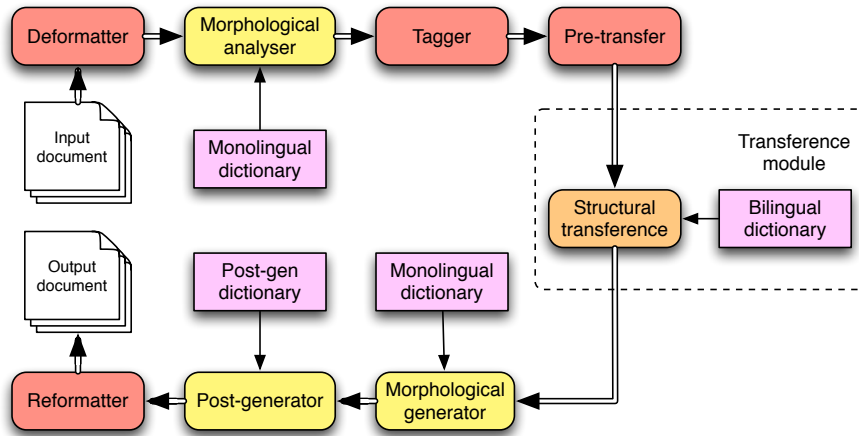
Deformatter

Morphological analyser

Tagger

Pre-transfer

Input document

Monolingual dictionary

Transference module

Structural transference

Bilingual dictionary

Output document

Post-gen dictionary

Monolingual dictionary

Reformatter

Post-generator

Morphological generator